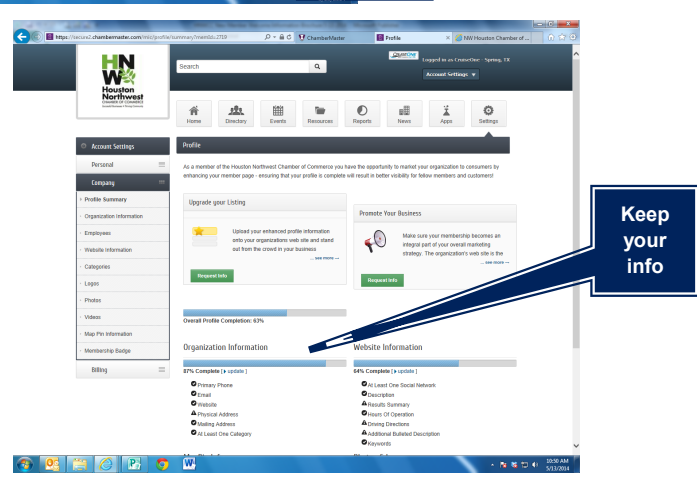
https://secure2.chambermaster.com/mic/profile/summary?memid=2718
ChamberMaster
Profile
NW Houston Chamber of ...

HNW
Houston Northwest
CHAMBER OF COMMERCE

Search

CreateOne
Logged in as CreateOne: Spring, TX
Account Settings

Home
Directory
Events
Resources
Reports
News
Apps
Settings

Account Settings
Personal
Company
Profile Summary
Organization Information
Employees
Website Information
Categories
Logos
Photos
Videos
Map Pin Information
Membership Badge
Billing

Profile

As a member of the Houston Northwest Chamber of Commerce you have the opportunity to market your organization to consumers by enhancing your member page - ensuring that your profile is complete will result in better visibility for fellow members and customers!

Upgrade your Listing

Upload your enhanced profile information onto your organizations web site and stand out from the crowd in your business
... see more →

Request Info

Promote Your Business

Make sure your membership becomes an integral part of your overall marketing strategy. The organization's web site is the
... see more →

Request Info

Keep your info

Overall Profile Completion: 63%

Organization Information

87% Complete [ update ]

Primary Phone
Email
Website
Physical Address
Mailing Address
At Least One Category

Website Information

64% Complete [ update ]

At Least One Social Network
Description
Results Summary
Hours Of Operation
Driving Directions
Additional Bulleted Description
Keywords

10:30 AM
5/13/2014